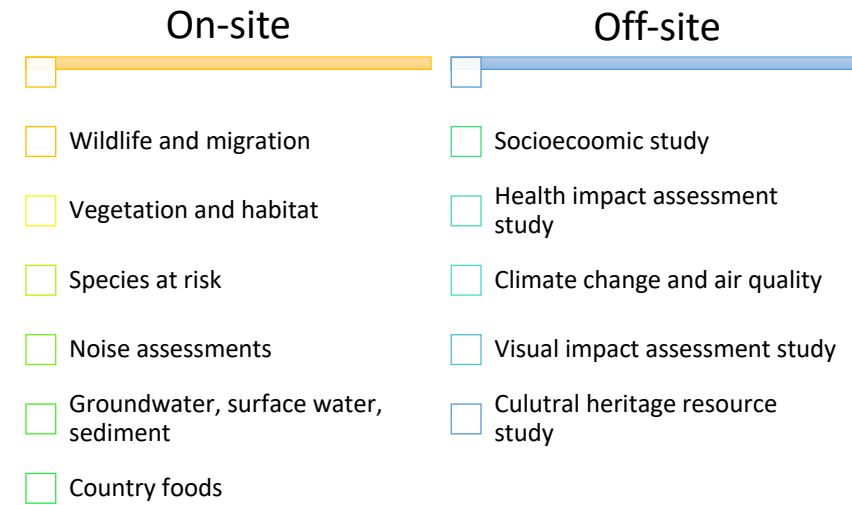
On-site

Wildlife and migration

Vegetation and habitat

Species at risk

Noise assessments

Groundwater, surface water, sediment

Country foods

Off-site

Socioecoomic study

Health impact assessment study

Climate change and air quality

Visual impact assessment study

Culutral heritage resource study